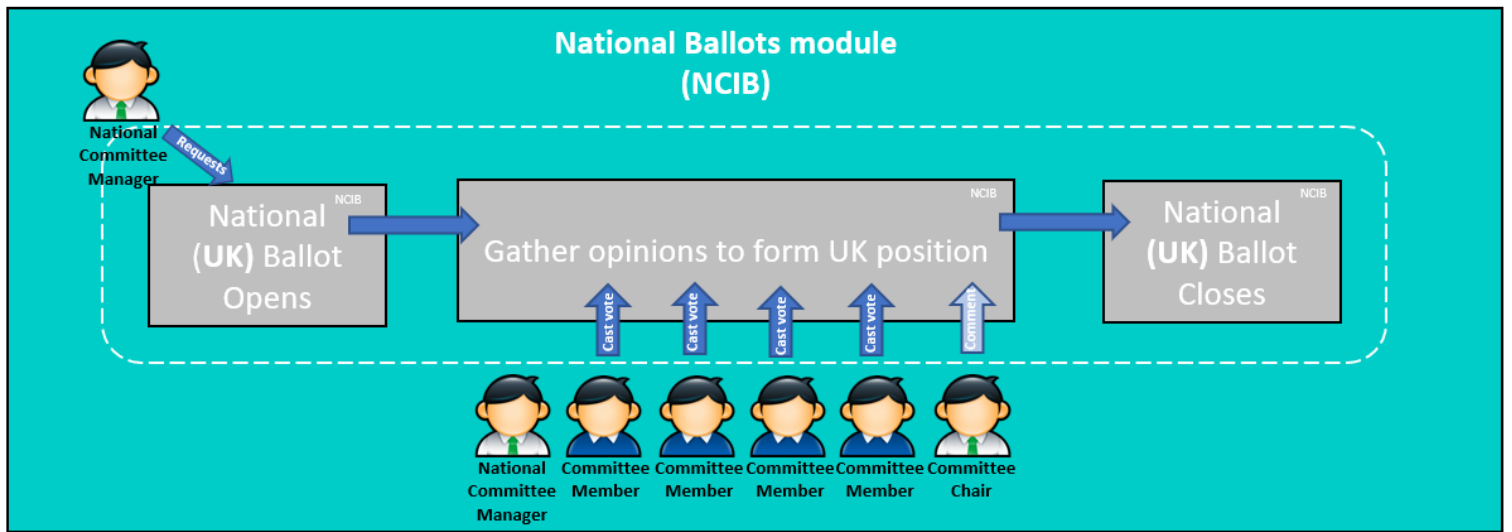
National Ballots module
(NCIB)

National Committee Manager

Requests

NCIB
National (UK) Ballot Opens

NCIB
Gather opinions to form UK position

NCIB
National (UK) Ballot Closes

Cast vote
Cast vote
Cast vote
Cast vote
Comment

National Committee Manager
Committee Member
Committee Member
Committee Member
Committee Member
Committee Chair